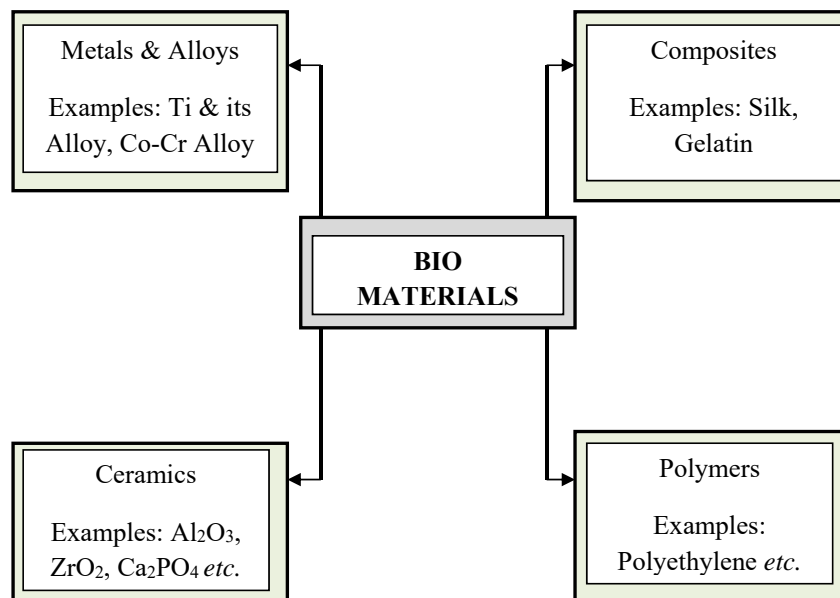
Metals & Alloys

Examples: Ti & its Alloy, Co-Cr Alloy

Composites

Examples: Silk, Gelatin

BIO MATERIALS

Ceramics

Examples: $Al_2O_3$, $ZrO_2$, $Ca_2PO_4$ etc.

Polymers

Examples: Polyethylene etc.